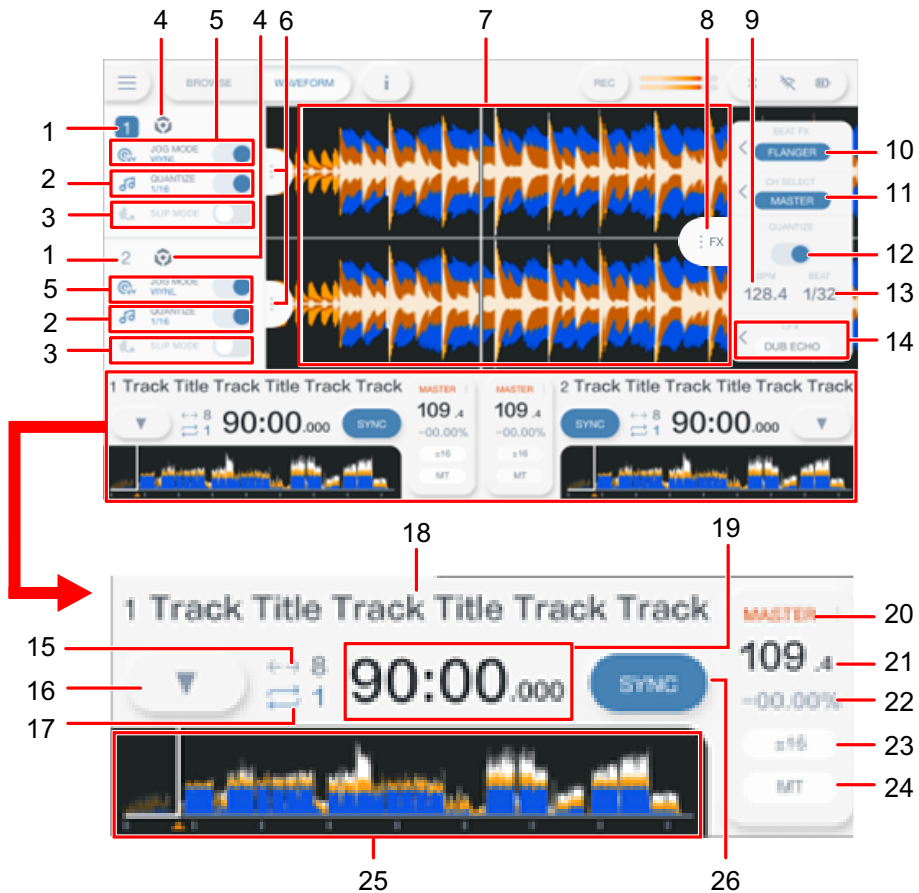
4 5 4 6 7 8 9

BROWSE WAVEFORM i REC

1 1
JOG MODE VINYL
2 QUANTIZE 1/16
3 SLIP MODE
1 2
5 JOG MODE VINYL
2 QUANTIZE 1/16
3 SLIP MODE

FX

BEAT FX
FLANGER 10
CH SELECT
MASTER 11
QUANTIZE
12
BPM 128.4 BEAT 1/32 13
CFX
DUB ECHO 14

1 Track Title Track Title Track Track
8
1
90:00.000
SYNC
MASTER
109.4
-00.00%
±16
MT
MASTER
109.4
-00.00%
±16
MT
2 Track Title Track Title Track Track
SYNC
8
1
90:00.000

18 19
1 Track Title Track Title Track Track
MASTER 20
15 8
16 90:00.000 SYNC 109.4 21
17 1 -00.00% 22
±16 23
MT 24
25 26